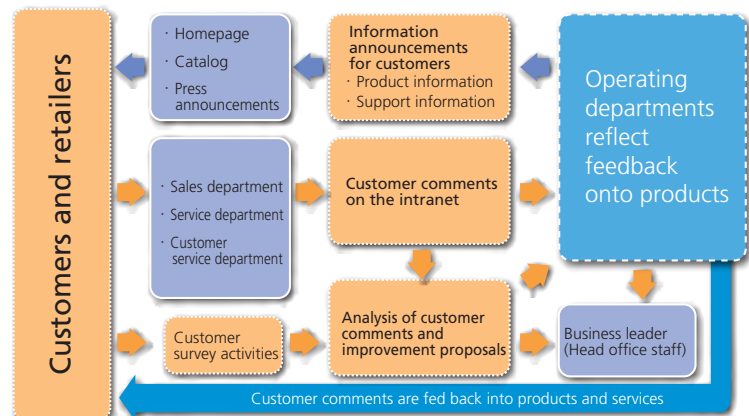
Customers and retailers

· Homepage
· Catalog
· Press announcements

Information announcements for customers
· Product information
· Support information

Operating departments reflect feedback onto products

· Sales department
· Service department
· Customer service department

Customer comments on the intranet

Customer survey activities

Analysis of customer comments and improvement proposals

Business leader (Head office staff)

Customer comments are fed back into products and services